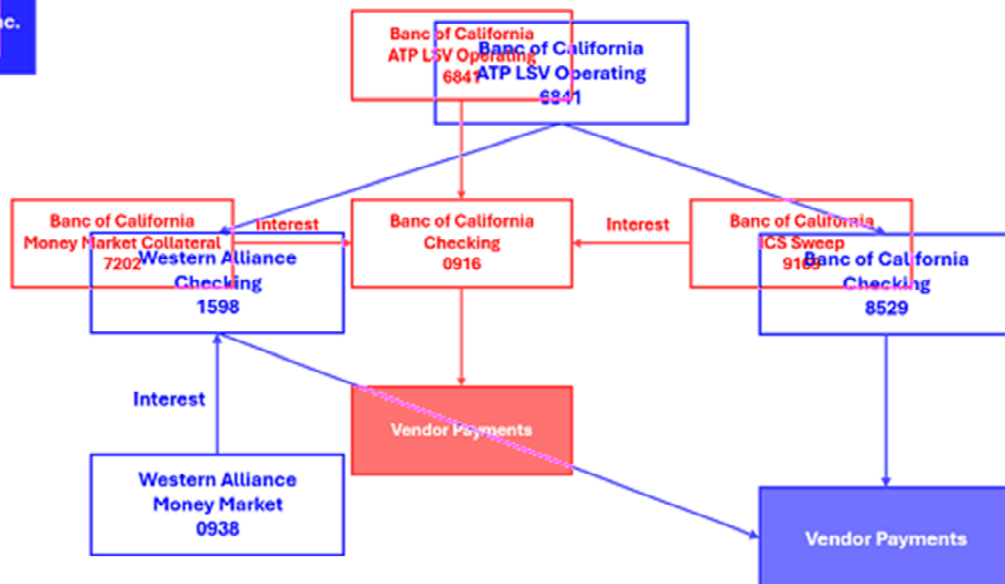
nc.

Banc of California
ATP LSV Operating
6841

Banc of California
ATP LSV Operating
6841

Banc of California
Money Market Collateral
7202

Interest

Western Alliance
Checking
1598

Banc of California
Checking
0916

Interest

Banc of California
ICS Sweep
9169

Banc of California
Checking
8529

Interest

Vendor Payments

Western Alliance
Money Market
0938

Vendor Payments